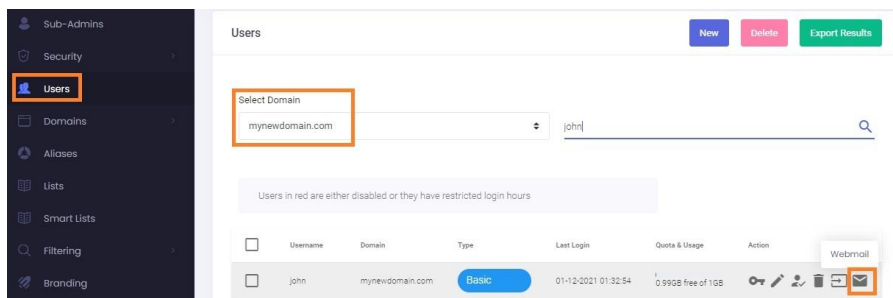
Sub-Admins
Security
Users
Domains
Aliases
Lists
Smart Lists
Filtering
Branding

Users

New
Delete
Export Results

Select Domain
mynewdomain.com

john

Users in red are either disabled or they have restricted login hours

| | Username | Domain | Type | Last Login | Quota & Usage | Action |
|---|---|---|---|---|---|---|
| | john | mynewdomain.com | Basic | 01-12-2021 01:32:54 | 0.99GB free of 1GB | |

Webmail